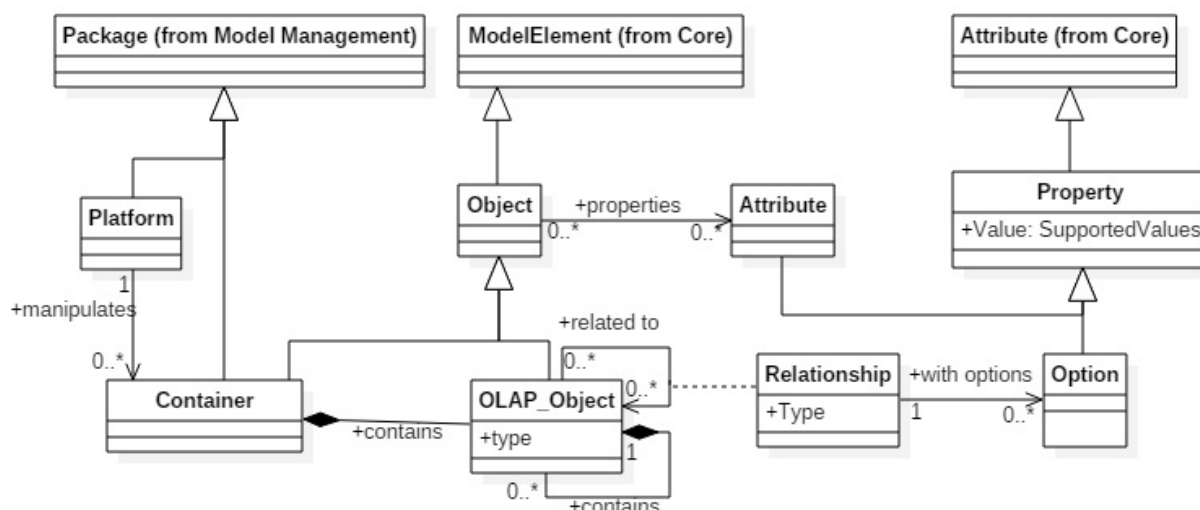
Package (from Model Management)

ModelElement (from Core)

Attribute (from Core)

Platform

Object

+properties

0..*

0..*

Attribute

Property

+Value: SupportedValues

1

+manipulates

0..*

+related to

0..*

0..*

Container

OLAP_Object

+type

Relationship

+Type

+with options

1

0..*

Option

+contains

1

0..*

+contains